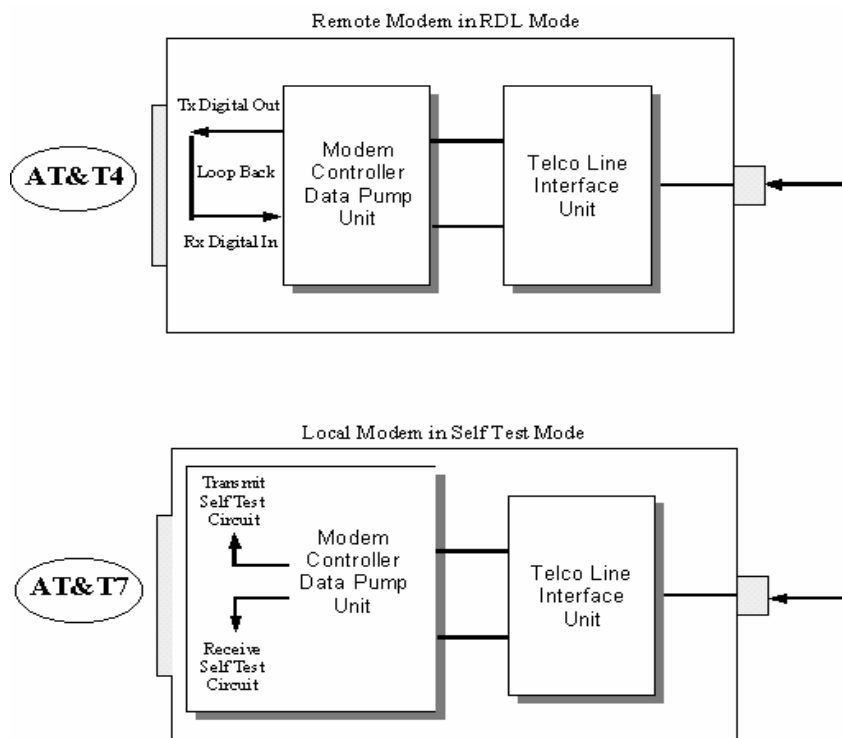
Remote Modem in RDL Mode

AT&T4

Tx Digital Out

Loop Back

Rx Digital In

Modem Controller Data Pump Unit

Telco Line Interface Unit

Local Modem in Self Test Mode

AT&T7

Transmit Self Test Circuit

Receive Self Test Circuit

Modem Controller Data Pump Unit

Telco Line Interface Unit